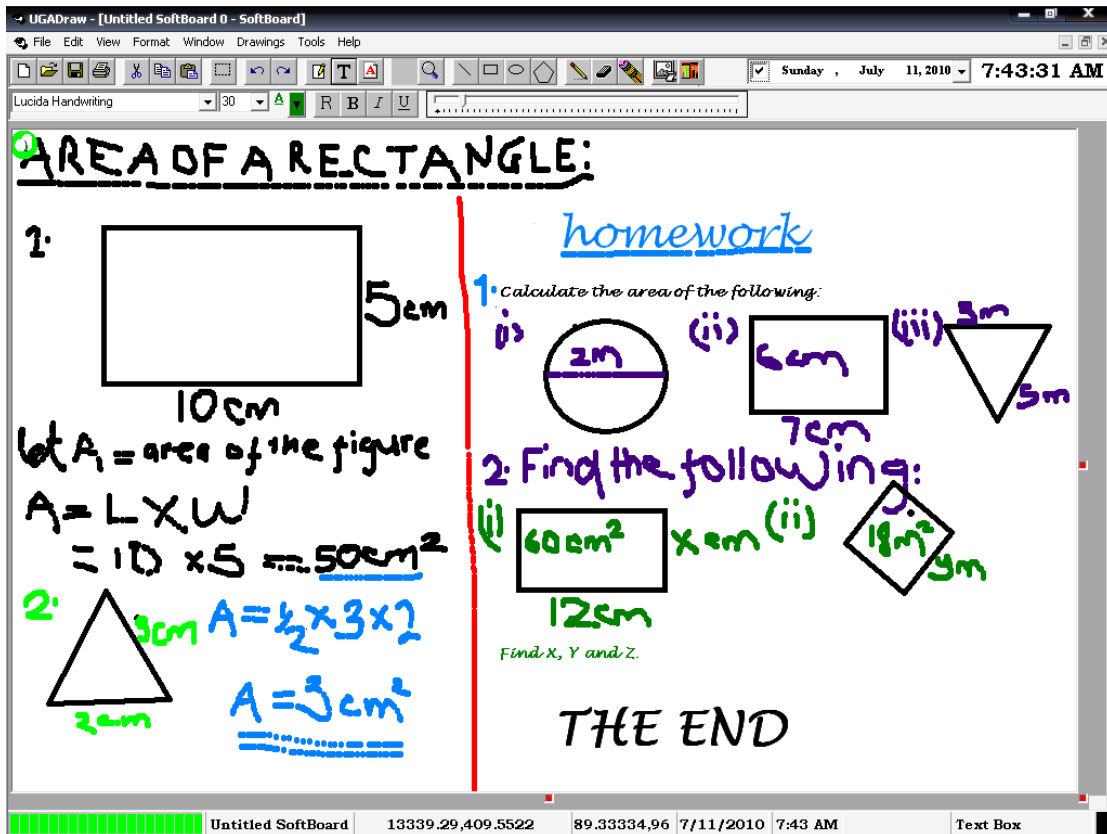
UGADraw - [Untitled SoftBoard 0 - SoftBoard]

File Edit View Format Window Drawings Tools Help

Sunday , July 11, 2010 7:43:31 AM

Lucida Handwriting 30 A R B I U

1) AREA OF A RECTANGLE:

1. 5cm

10cm

let $A_1$ = area of the figure

$A = L \times W$

$= 10 \times 5 = 50cm^2$

2. 3cm $A = \frac{1}{2} \times 3 \times 2$

2cm

$A = 3cm^2$

homework

1. Calculate the area of the following:

(i) 2m

(ii) 6cm 7cm

(iii) 3m 5m

2. Find the following:

(i) $60cm^2$ x cm 12cm

(ii) $18m^2$ ym

Find X, Y and Z.

THE END

Untitled SoftBoard 13339.29,409.5522 89.33334,96 7/11/2010 7:43 AM Text Box